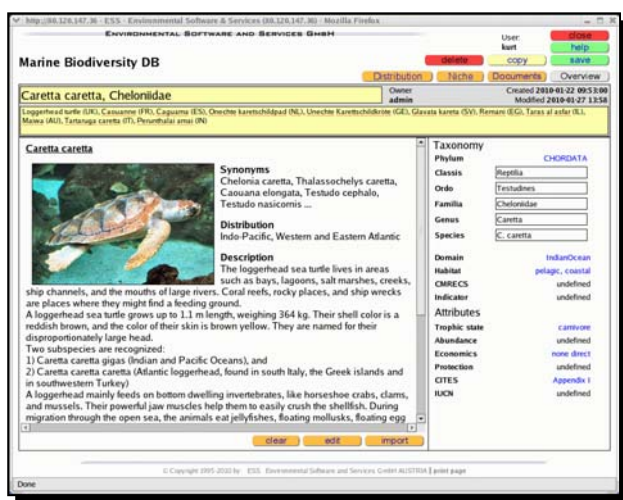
http://86.126.147.36 - ESS - Environmental Software & Services (86.126.147.36) - Mozilla Firefox

ENVIRONMENTAL SOFTWARE AND SERVICES GMBH

User: kurt

close
help
save
delete
copy

Marine Biodiversity DB

Distribution
Niche
Documents
Overview

Caretta caretta, Cheloniidae

Owner admin

Created 2010-01-22 09:53:00
Modified 2010-01-27 13:58

Loggerhead turtle (UK), Caouanne (FR), Caguama (ES), Unechte karettschildpad (NL), Unechte Karettschildkröte (GE), Glavata kareta (SV), Remani (EG), Taras al asfar (IL), Maiwa (AU), Tartaruga caretta (IT), Peruethalai amai (IN)

Caretta caretta

Synonyms
Chelonia caretta, Thalassochelys caretta, Caouana elongata, Testudo cephalo, Testudo nasicornis ...

Distribution
Indo-Pacific, Western and Eastern Atlantic

Description
The loggerhead sea turtle lives in areas such as bays, lagoons, salt marshes, creeks, ship channels, and the mouths of large rivers. Coral reefs, rocky places, and ship wrecks are places where they might find a feeding ground.
A loggerhead sea turtle grows up to 1.1 m length, weighing 364 kg. Their shell color is a reddish brown, and the color of their skin is brown yellow. They are named for their disproportionately large head.
Two subspecies are recognized:
1) Caretta caretta gigas (Indian and Pacific Oceans), and
2) Caretta caretta caretta (Atlantic loggerhead, found in south Italy, the Greek islands and in southwestern Turkey)
A loggerhead mainly feeds on bottom dwelling invertebrates, like horseshoe crabs, clams, and mussels. Their powerful jaw muscles help them to easily crush the shellfish. During migration through the open sea, the animals eat jellyfishes, floating mollusks, floating egg

Taxonomy
| | |
|---|---|
| Phylum | CHORDATA |
| Classis | Reptilia |
| Ordo | Testudines |
| Familia | Cheloniidae |
| Genus | Caretta |
| Species | C. caretta |

| | |
|---|---|
| Domain | IndianOcean |
| Habitat | pelagic, coastal |
| CMRECS | undefined |
| Indicator | undefined |

Attributes
| | |
|---|---|
| Trophic state | carnivore |
| Abundance | undefined |
| Economics | none direct |
| Protection | undefined |
| CITES | Appendix I |
| IUCN | undefined |

clear
edit
import

© Copyright 1995-2010 by : ESS Environmental Software and Services GmbH AUSTRIA | print page

Done